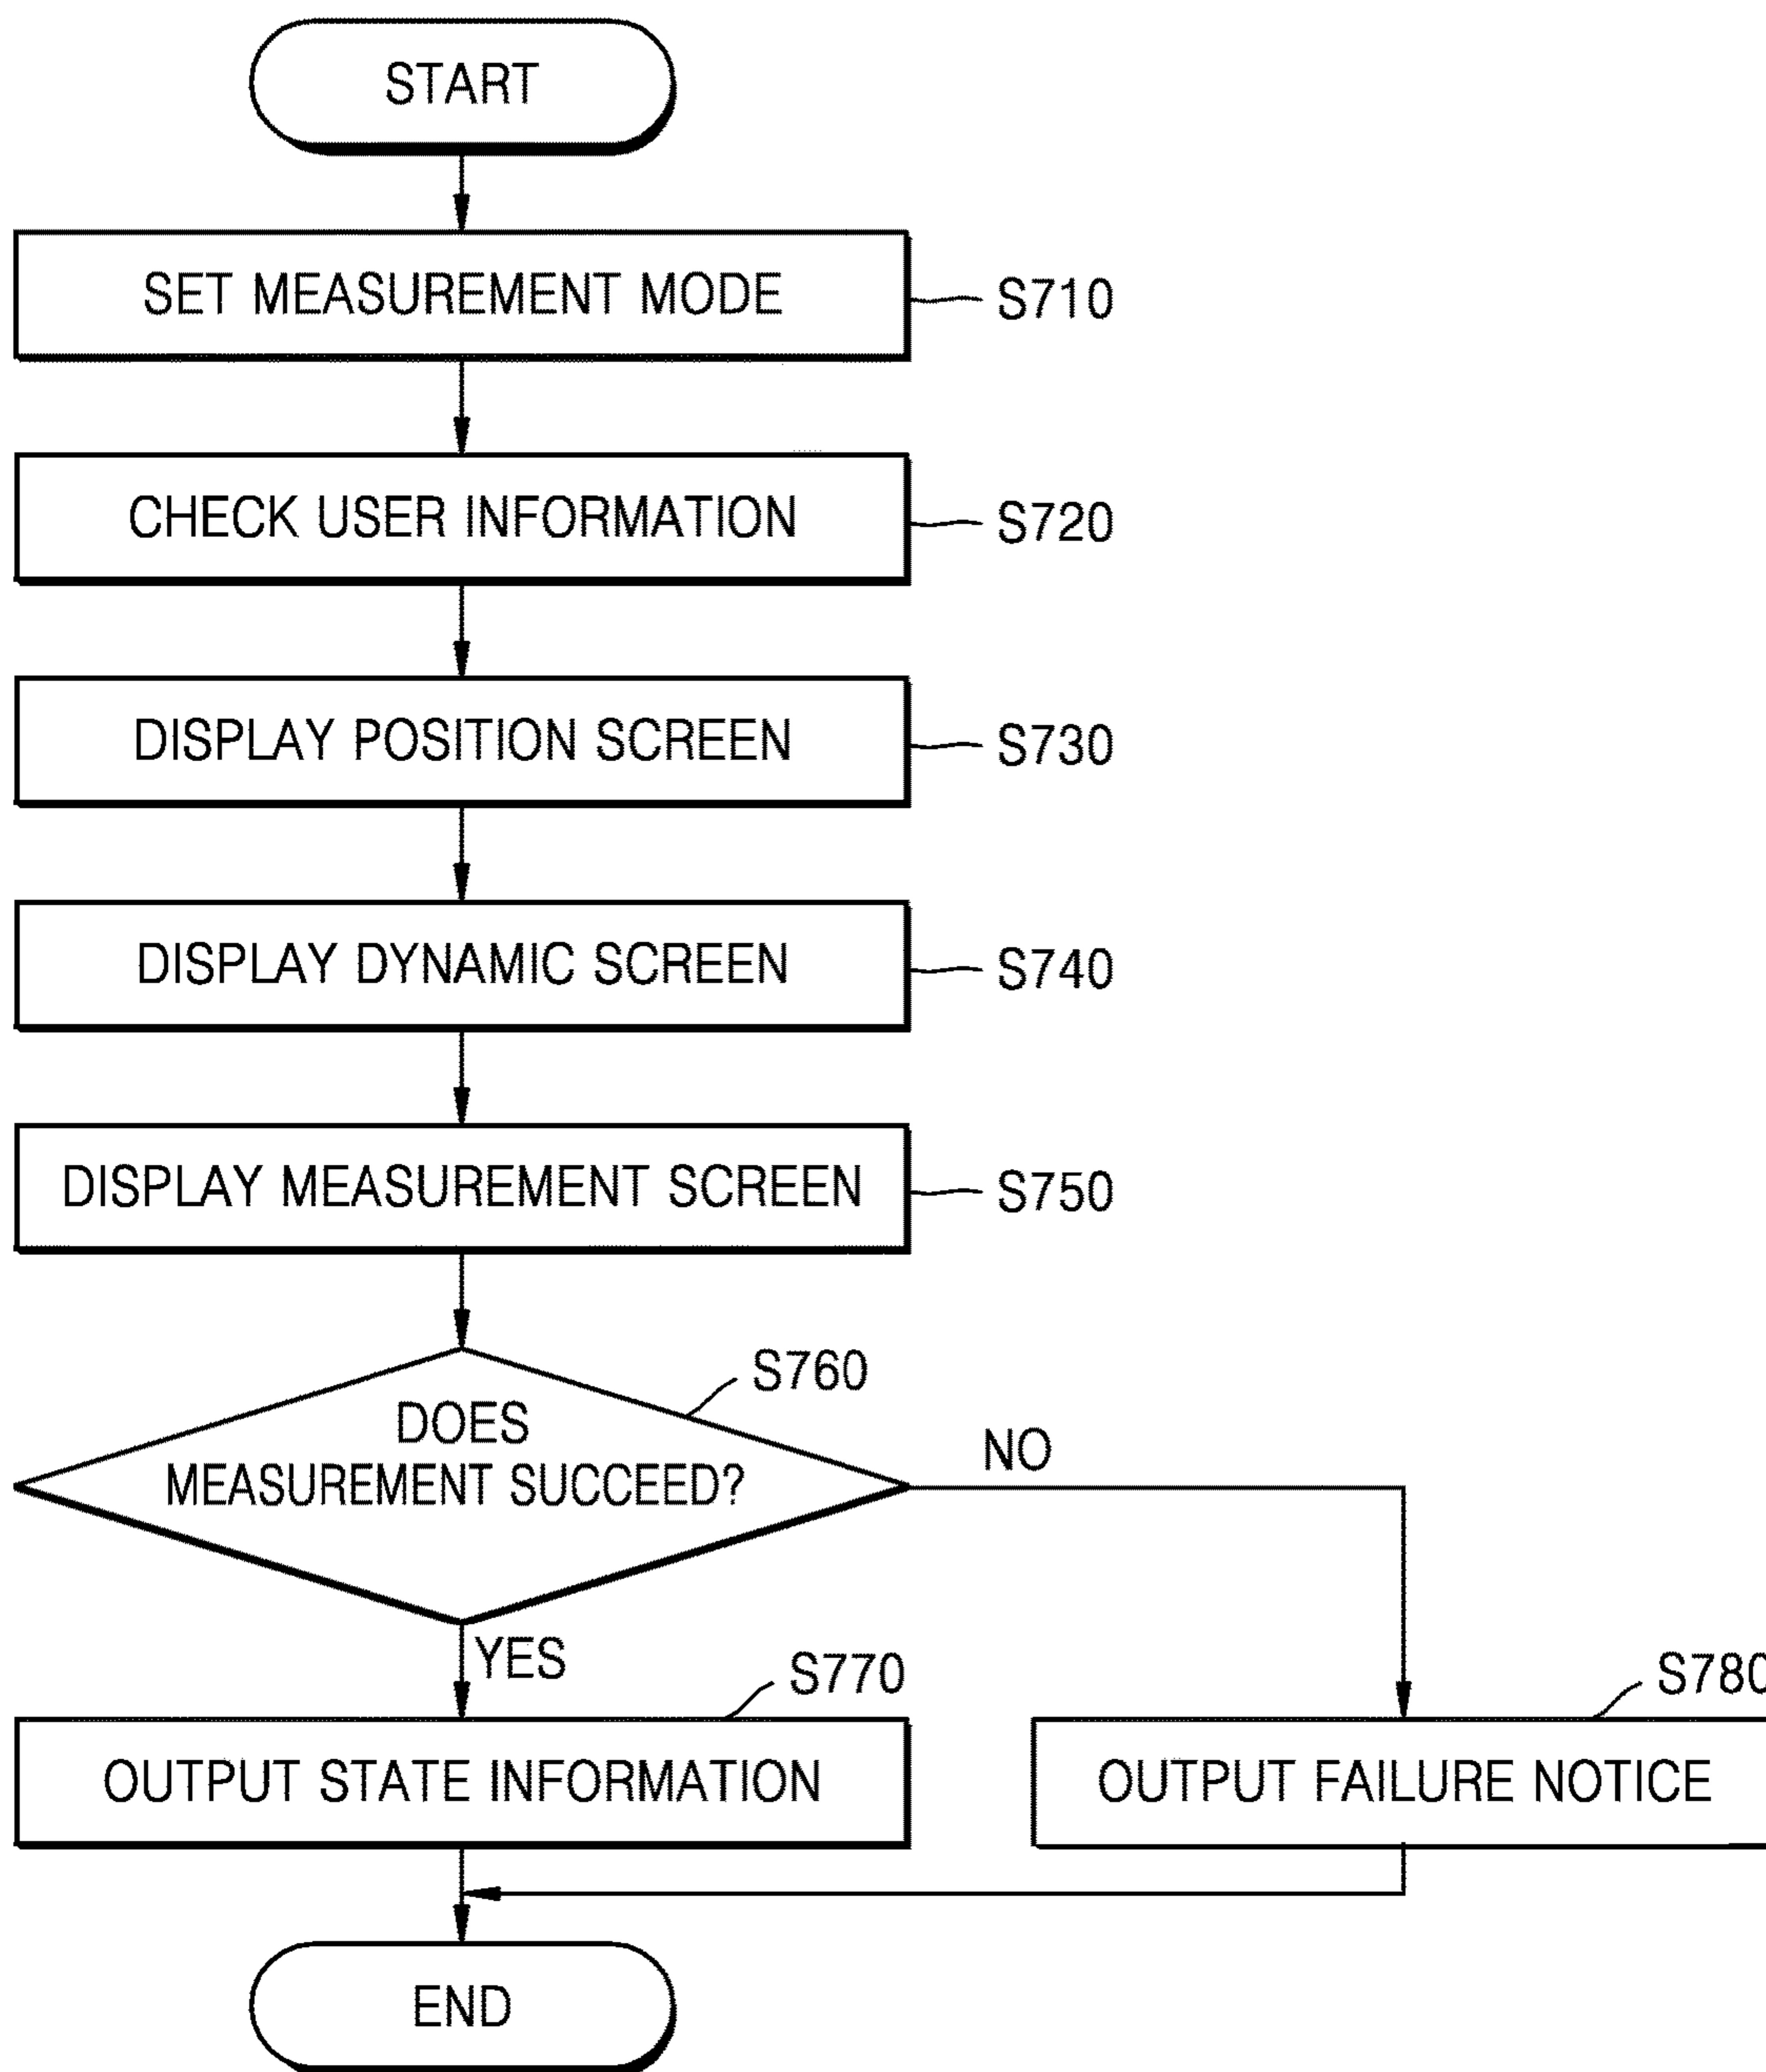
START

SET MEASUREMENT MODE

S710

CHECK USER INFORMATION

S720

DISPLAY POSITION SCREEN

S730

DISPLAY DYNAMIC SCREEN

S740

DISPLAY MEASUREMENT SCREEN

S750

DOES MEASUREMENT SUCCEED?

S760

NO

YES

S770

OUTPUT STATE INFORMATION

S78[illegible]

OUTPUT FAILURE NOTICE

END